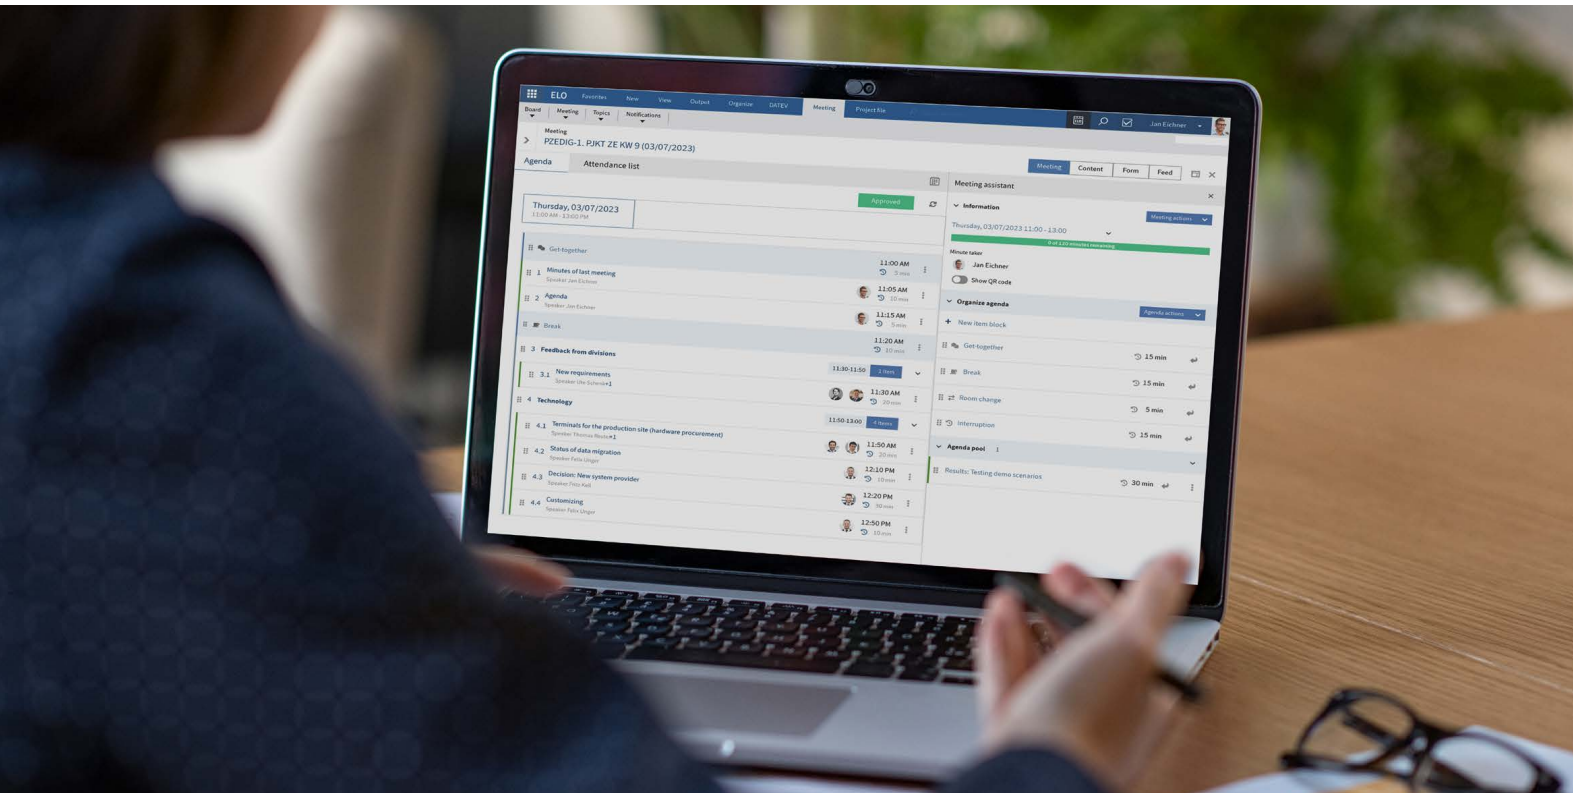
ELO Favorites New View Output Organize DATEV Meeting Project file

Jan Eichner

Board Meeting Topics Notifications

Meeting
PZEDIG-1. PJKT ZE KW 9 (03/07/2023)

Agenda Attendance list

Meeting Content Form Feed

Thursday, 03/07/2023
11:00 AM - 13:00 PM

Approved

Get-together

1 Minutes of last meeting
Speaker Jan Eichner
11:00 AM
5 min

2 Agenda
Speaker Jan Eichner
11:05 AM
10 min

Break
11:15 AM
5 min

3 Feedback from divisions
11:20 AM
10 min

3.1 New requirements
Speaker Ute Schmid+1
11:30-11:50 1 item
11:30 AM
20 min

4 Technology
11:50-13:00 4 items

4.1 Terminals for the production site (hardware procurement)
Speaker Thomas Reuter+1
11:50 AM
20 min

4.2 Status of data migration
Speaker Felix Unger
12:10 PM
10 min

4.3 Decision: New system provider
Speaker Finn Keil
12:20 PM
30 min

4.4 Customizing
Speaker Felix Unger
12:50 PM
10 min

Meeting assistant

Information
Meeting actions
Thursday, 03/07/2023 11:00 - 13:00
0 of 120 minutes remaining
Minute taker
Jan Eichner
Show QR code

Organize agenda
Agenda actions
New item block
Get-together 15 min
Break 15 min
Room change 5 min
Interruption 15 min

Agenda pool
Results: Testing demo scenarios 30 min